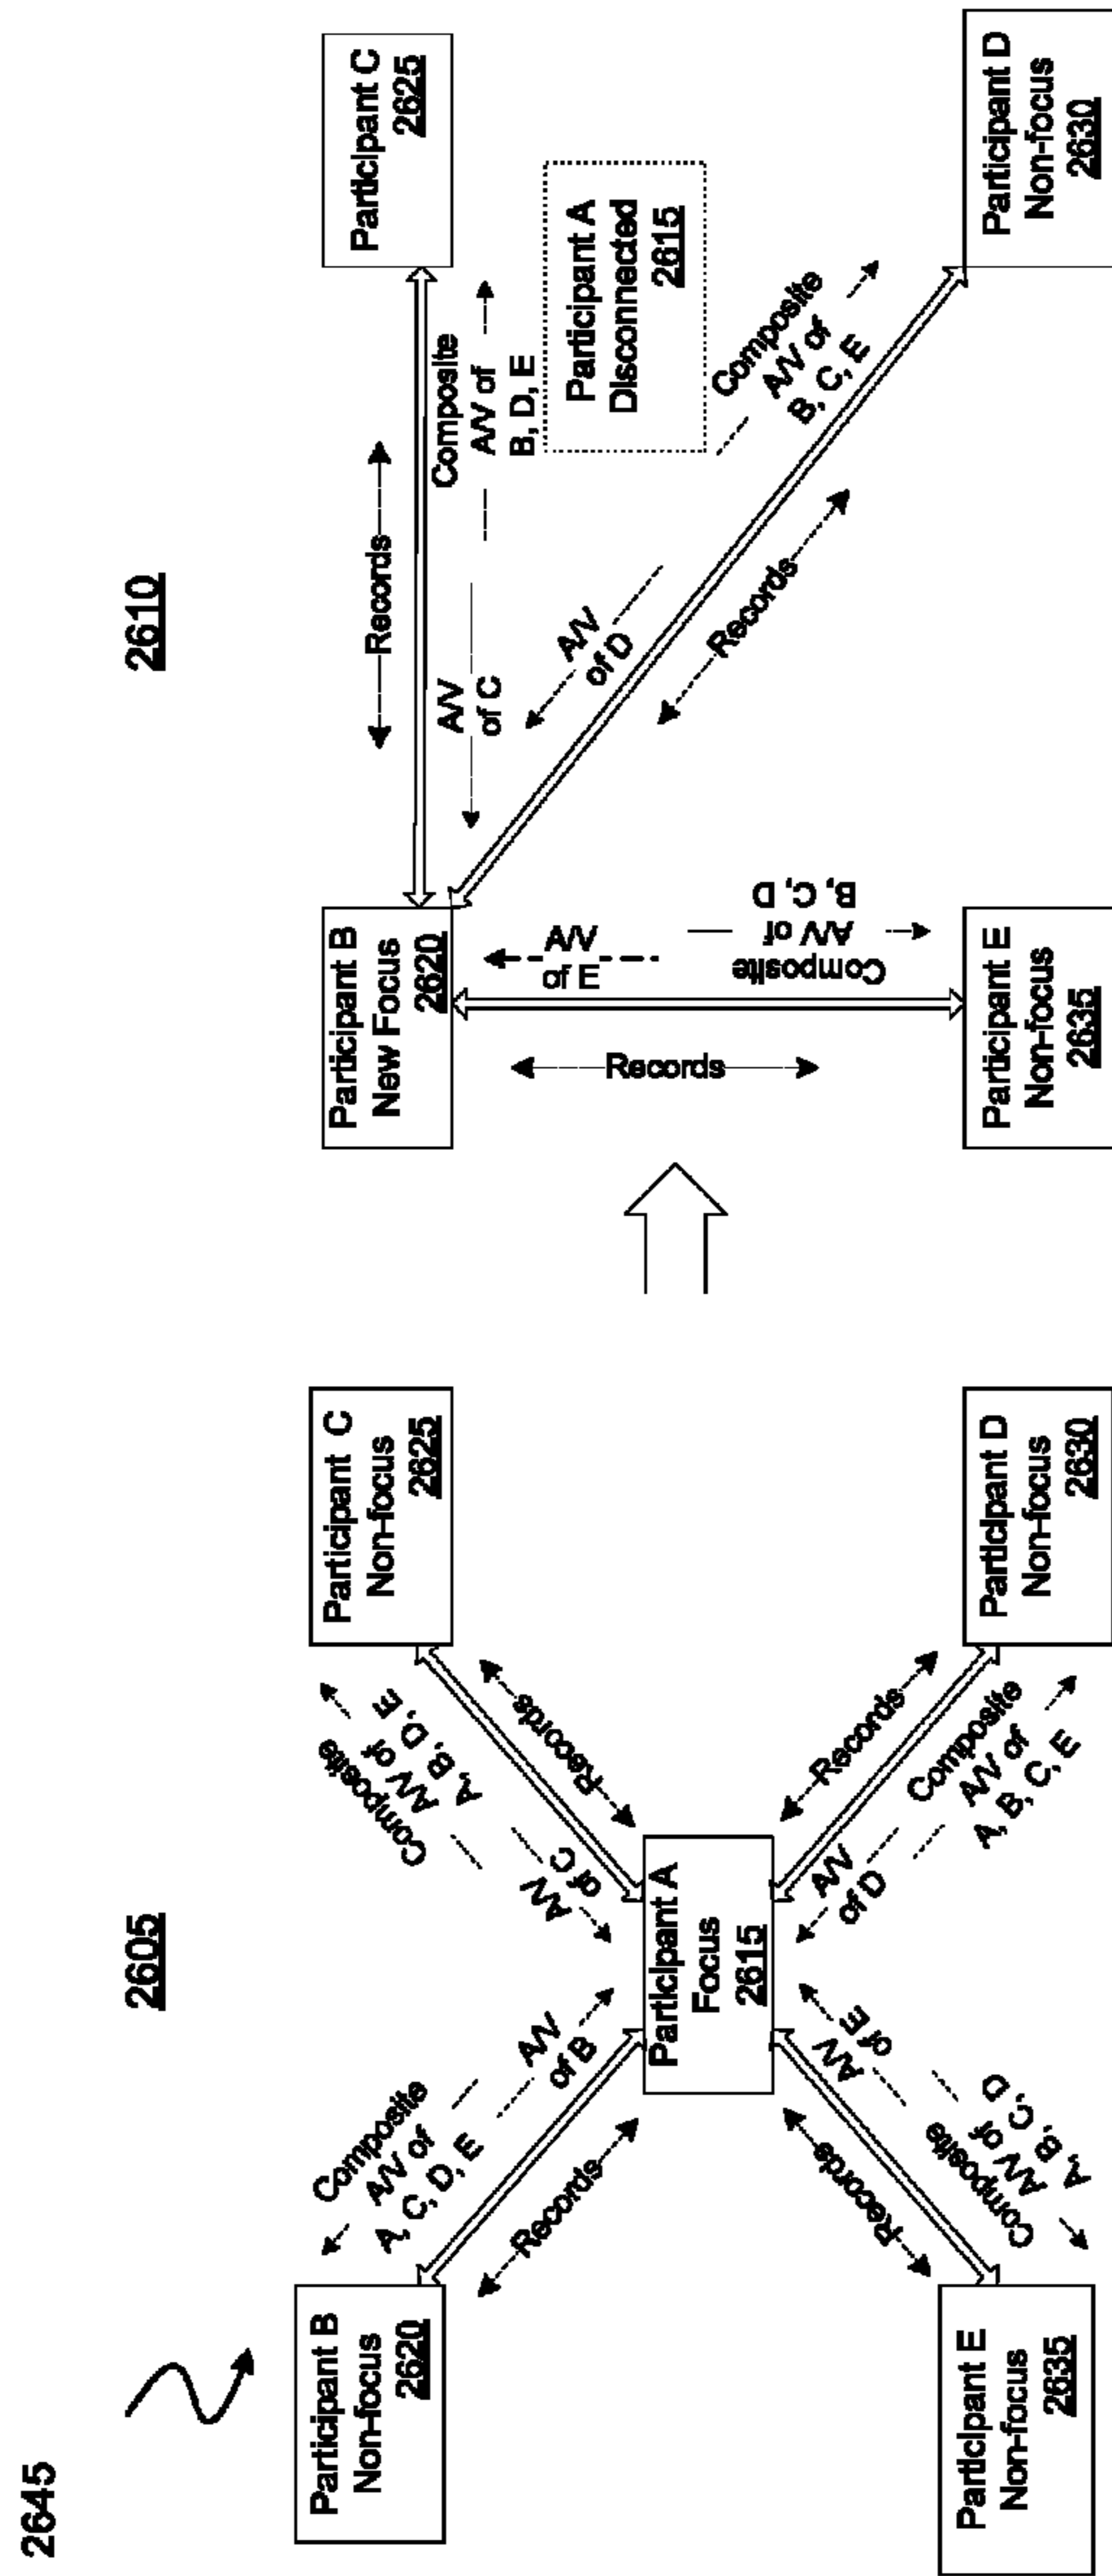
2645

2605

Participant B
Non-focus
2620

Participant C
Non-focus
2625

Participant A
Focus
2615

Participant D
Non-focus
2630

Participant E
Non-focus
2635

Composite
A/V of
A, C, D, E

A/V
of B

Records

Composite
A/V of
A, B, D, E

A/V
of C

Records

Composite
A/V of
A, B, C, E

A/V
of D

Records

Composite
A/V of
A, B, C, D

A/V
of E

Records

2610

Participant B
New Focus
2620

Participant C
2625

Participant A
Disconnected
2615

Participant D
Non-focus
2630

Participant E
Non-focus
2635

Records

Composite
A/V of
B, D, E

A/V
of C

A/V
of D

Records

Composite
A/V of
B, C, E

Records

A/V
of E

Composite
A/V of
B, C, D